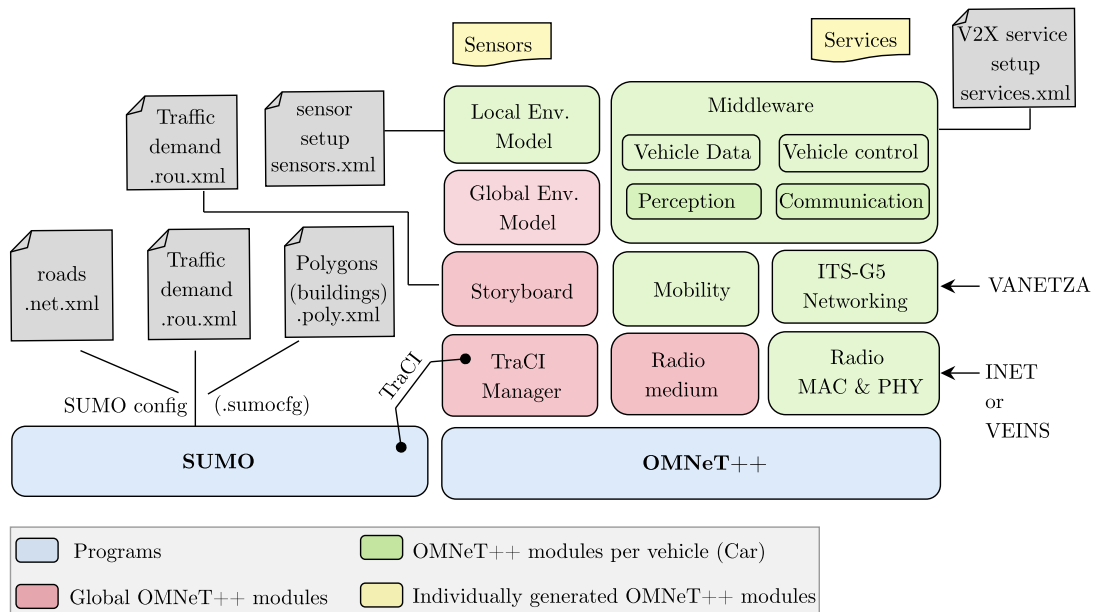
Sensors

Services

V2X service setup services.xml

Traffic demand .rou.xml

sensor setup sensors.xml

Local Env. Model

Middleware

Vehicle Data

Vehicle control

Perception

Communication

Global Env. Model

roads .net.xml

Traffic demand .rou.xml

Polygons (buildings) .poly.xml

Storyboard

Mobility

ITS-G5 Networking

VANETZA

TraCI

TraCI Manager

Radio medium

Radio MAC & PHY

INET or VEINS

SUMO config

(.sumocfg)

SUMO

OMNeT++

Programs

OMNeT++ modules per vehicle (Car)

Global OMNeT++ modules

Individually generated OMNeT++ modules